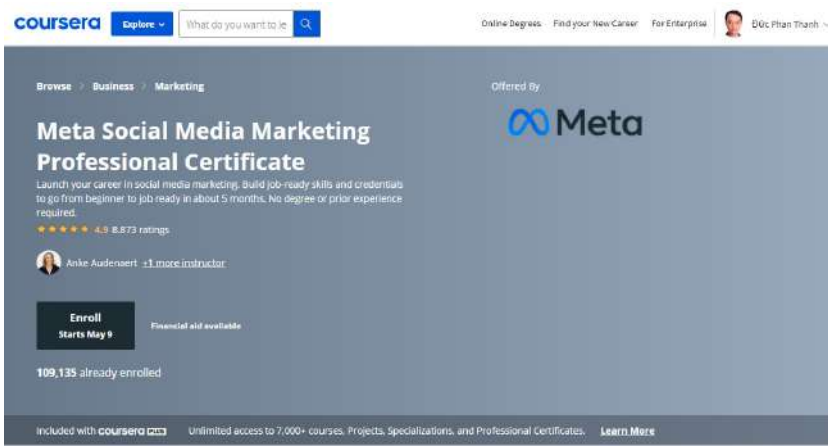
coursera Explore What do you want to le

Online Degrees Find your New Career For Enterprise Đức Phan Thanh

Browse > Business > Marketing

Offered By

Meta

Meta Social Media Marketing Professional Certificate

Launch your career in social media marketing. Build job-ready skills and credentials to go from beginner to job ready in about 5 months. No degree or prior experience required.

4.9 8,873 ratings

Anke Audenaert +1 more instructor

Enroll
Starts May 9

Financial aid available

109,135 already enrolled

Included with coursera PLUS Unlimited access to 7,000+ courses, Projects, Specializations, and Professional Certificates. Learn More